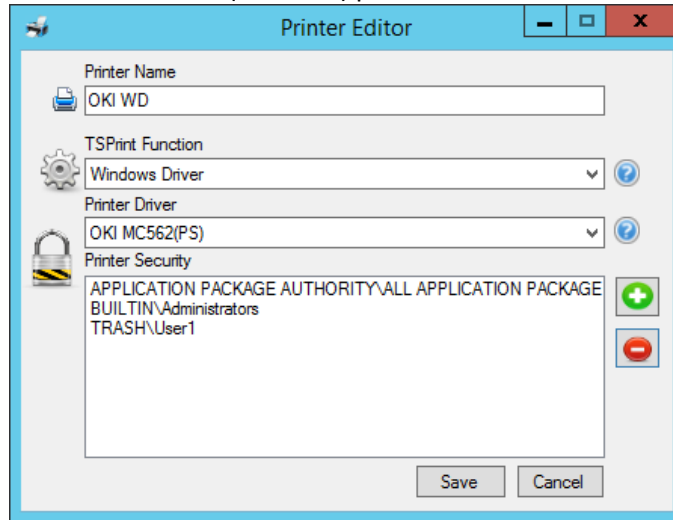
Printer Editor

Printer Name
OKI WD

TSPrint Function
Windows Driver

Printer Driver
OKI MC562(PS)

Printer Security
APPLICATION PACKAGE AUTHORITY\ALL APPLICATION PACKAGE
BUILTIN\Administrators
TRASH\User1

Save
Cancel